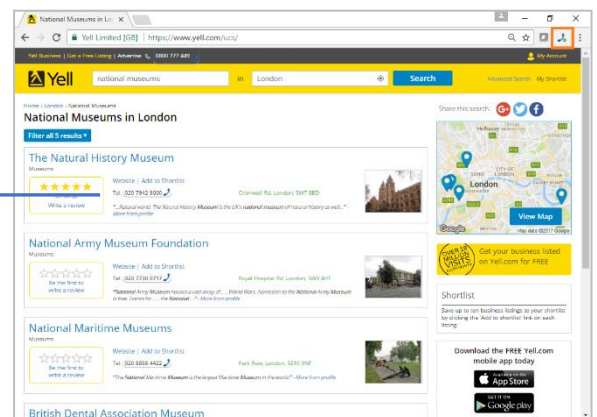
National Museums in Lo ×

Yell Limited [GB] | https://www.yell.com/ucs/

Yell Business | Get a Free Listing | Advertise 0800 777 449

My Account

Yell

national museums

in

London

Search

Advanced Search

My Shortlist

Home › London › National Museums

National Museums in London

Filter all 5 results

Share this search:

The Natural History Museum

Museums

Write a review

Website | Add to Shortlist

Tel: 020 7942 5000

Cromwell Rd, London, SW7 5BD

"...National world. The Natural History Museum is the UK's national museum of natural history as well..." More from profile

Holloway

London

View Map

Map data ©2017 Google

Get your business listed on Yell.com for FREE

National Army Museum Foundation

Museums

Be the first to write a review

Website | Add to Shortlist

Tel: 020 7730 0717

Royal Hospital Rd, London, SW3 4HT

"National Army Museum houses a vast array of... (World Wars. Admission to the National Army Museum is free. Events for... the National..." More from profile

Shortlist

Save up to ten business listings to your shortlist by clicking the 'Add to shortlist' link on each listing

National Maritime Museums

Museums

Be the first to write a review

Website | Add to Shortlist

Tel: 020 8858 4422

Park Row, London, SE10 9NF

"The National Maritime Museum is the largest Maritime Museum in the world" More from profile

Download the FREE Yell.com mobile app today

Download on the App Store

GET IT ON Google play

British Dental Association Museum